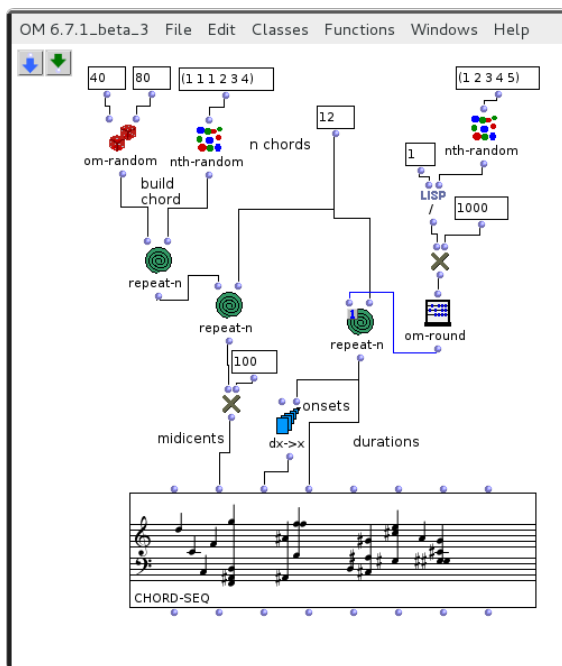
OM 6.7.1_beta_3 File Edit Classes Functions Windows Help

40
80
(1 1 1 2 3 4)
(1 2 3 4 5)
om-random
nth-random
n chords
12
nth-random
build chord
1
LISP
/
1000
repeat-n
repeat-n
1
repeat-n
om-round
100
onsets
dx->x
midicents
durations
CHORD-SEQ